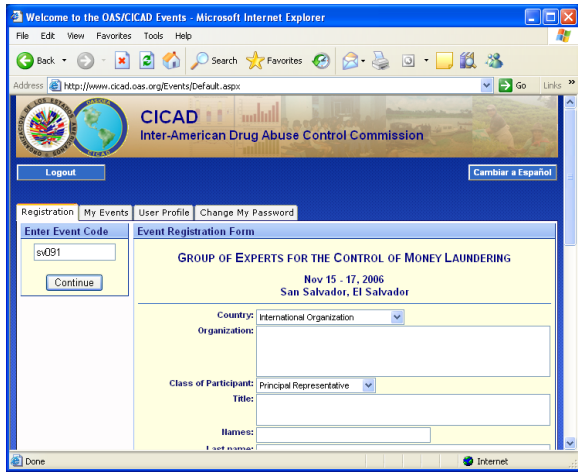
Welcome to the OAS/CICAD Events - Microsoft Internet Explorer

File Edit View Favorites Tools Help

Back Search Favorites

Address http://www.cicad.oas.org/Events/Default.aspx Go Links »

CICAD
Inter-American Drug Abuse Control Commission

Logout

Cambiar a Español

Registration | My Events | User Profile | Change My Password

Enter Event Code

sv091

Continue

Event Registration Form

GROUP OF EXPERTS FOR THE CONTROL OF MONEY LAUNDERING

Nov 15 - 17, 2006
San Salvador, El Salvador

Country: International Organization

Organization:

Class of Participant: Principal Representative

Title:

Names:

Last name:

Done

Internet